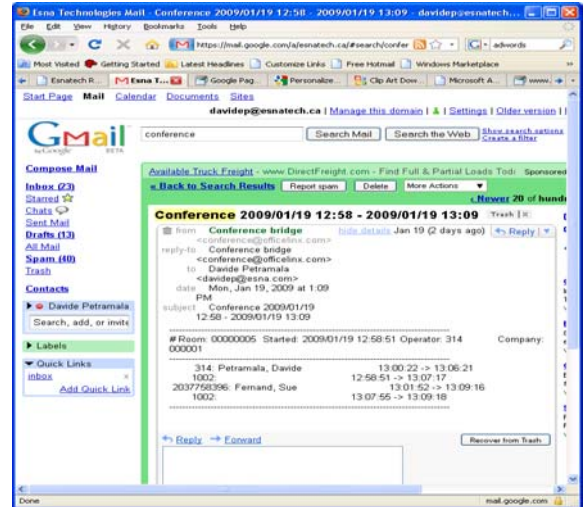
Esna Technologies Mail - Conference 2009/01/19 12:58 - 2009/01/19 13:09 - davidep@esnatech...

File Edit View History Bookmarks Tools Help

https://mail.google.com/a/esnatech.ca/#search/confer

adwords

Most Visited Getting Started Latest Headlines Customize Links Free Hotmail Windows Marketplace

Esnatech R... Esna T... Google Pag... Personalize... Clip Art Dow... Microsoft A... www.

Start Page Mail Calendar Documents Sites

davidep@esnatech.ca | Manage this domain | | Settings | Older version | |

GMail by Google BETA

conference

Search Mail Search the Web Show search options Create a filter

Compose Mail

Inbox (23)
Starred
Chats
Sent Mail
Drafts (13)
All Mail
Spam (40)
Trash

Contacts

Davide Petramala

Search, add, or invite

Labels

Quick Links
inbox
Add Quick Link

Available Truck Freight - www.DirectFreight.com - Find Full & Partial Loads Tod Sponsored

« Back to Search Results Report spam Delete More Actions

‹ Newer 20 of hund

Conference 2009/01/19 12:58 - 2009/01/19 13:09 Trash

from Conference bridge <conference@officelinx.com> hide details Jan 19 (2 days ago) Reply

reply-to Conference bridge <conference@officelinx.com>

to Davide Petramala <davidep@esna.com>

date Mon, Jan 19, 2009 at 1:09 PM

subject Conference 2009/01/19 12:58 - 2009/01/19 13:09

# Room: 00000005 Started: 2009/01/19 12:58:51 Operator: 314 Company: 000001

314: Petramala, Davide 13:00:22 -> 13:06:21
1002: 12:58:51 -> 13:07:17
2037758396: Fernand, Sue 13:01:52 -> 13:09:16
1002: 13:07:55 -> 13:09:18

Reply Forward

Recover from Trash

Done

mail.google.com